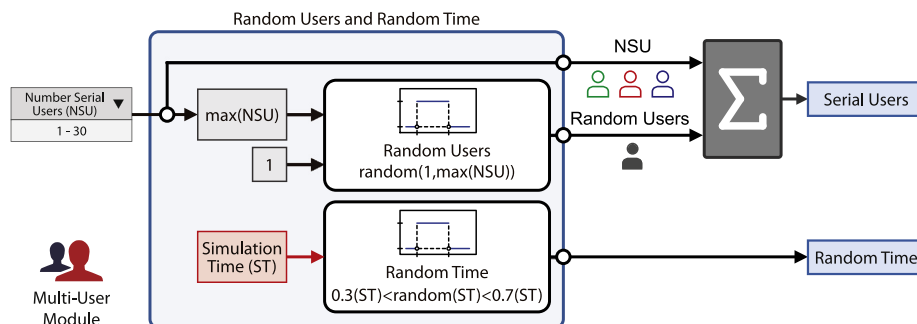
Random Users and Random Time

Number Serial Users (NSU) ▼

1 - 30

max(NSU)

1

Random Users
random(1,max(NSU))

NSU

Random Users

$\Sigma$

Serial Users

Simulation Time (ST)

Random Time
0.3(ST)<random(ST)<0.7(ST)

Random Time

Multi-User Module